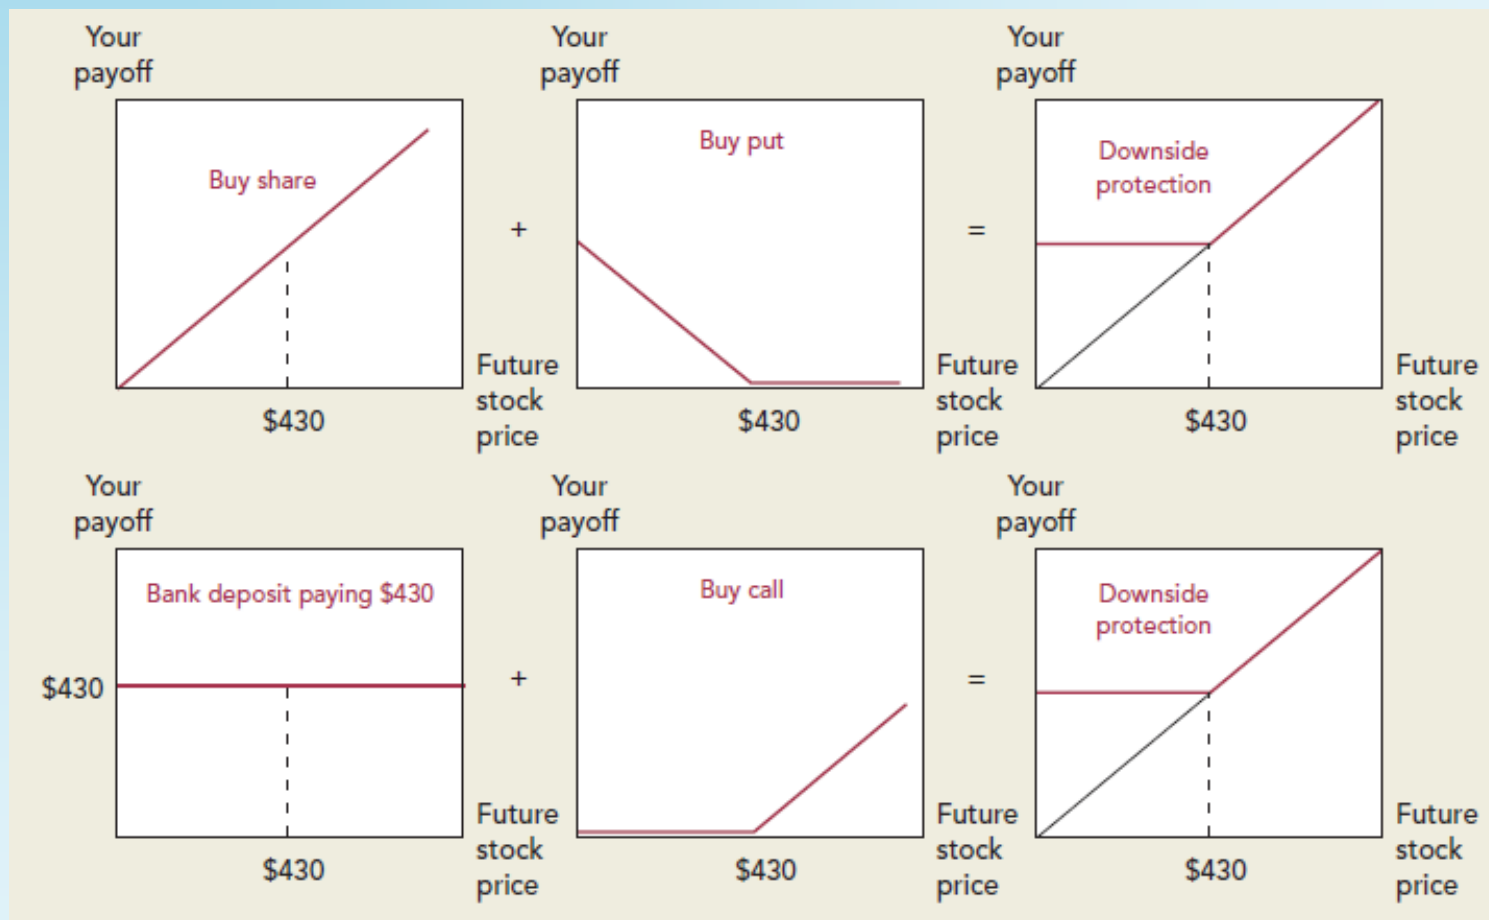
Your payoff

Buy share

$430

Future stock price

+

Your payoff

Buy put

$430

Future stock price

=

Your payoff

Downside protection

$430

Future stock price

Your payoff

Bank deposit paying $430

$430

$430

Future stock price

+

Your payoff

Buy call

$430

Future stock price

=

Your payoff

Downside protection

$430

Future stock price